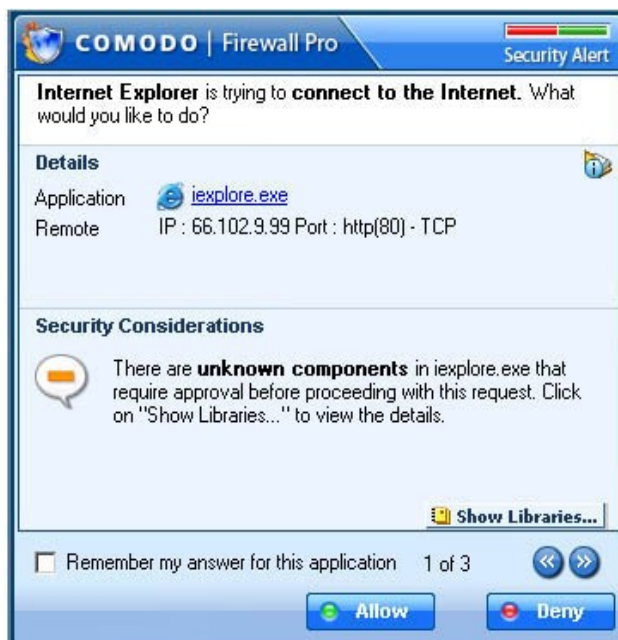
COMODO | Firewall Pro

Security Alert

Internet Explorer is trying to connect to the Internet. What would you like to do?

Details

Application iexplore.exe

Remote IP : 66.102.9.99 Port : http(80) - TCP

Security Considerations

There are unknown components in iexplore.exe that require approval before proceeding with this request. Click on "Show Libraries..." to view the details.

Show Libraries...

Remember my answer for this application 1 of 3

Allow

Deny